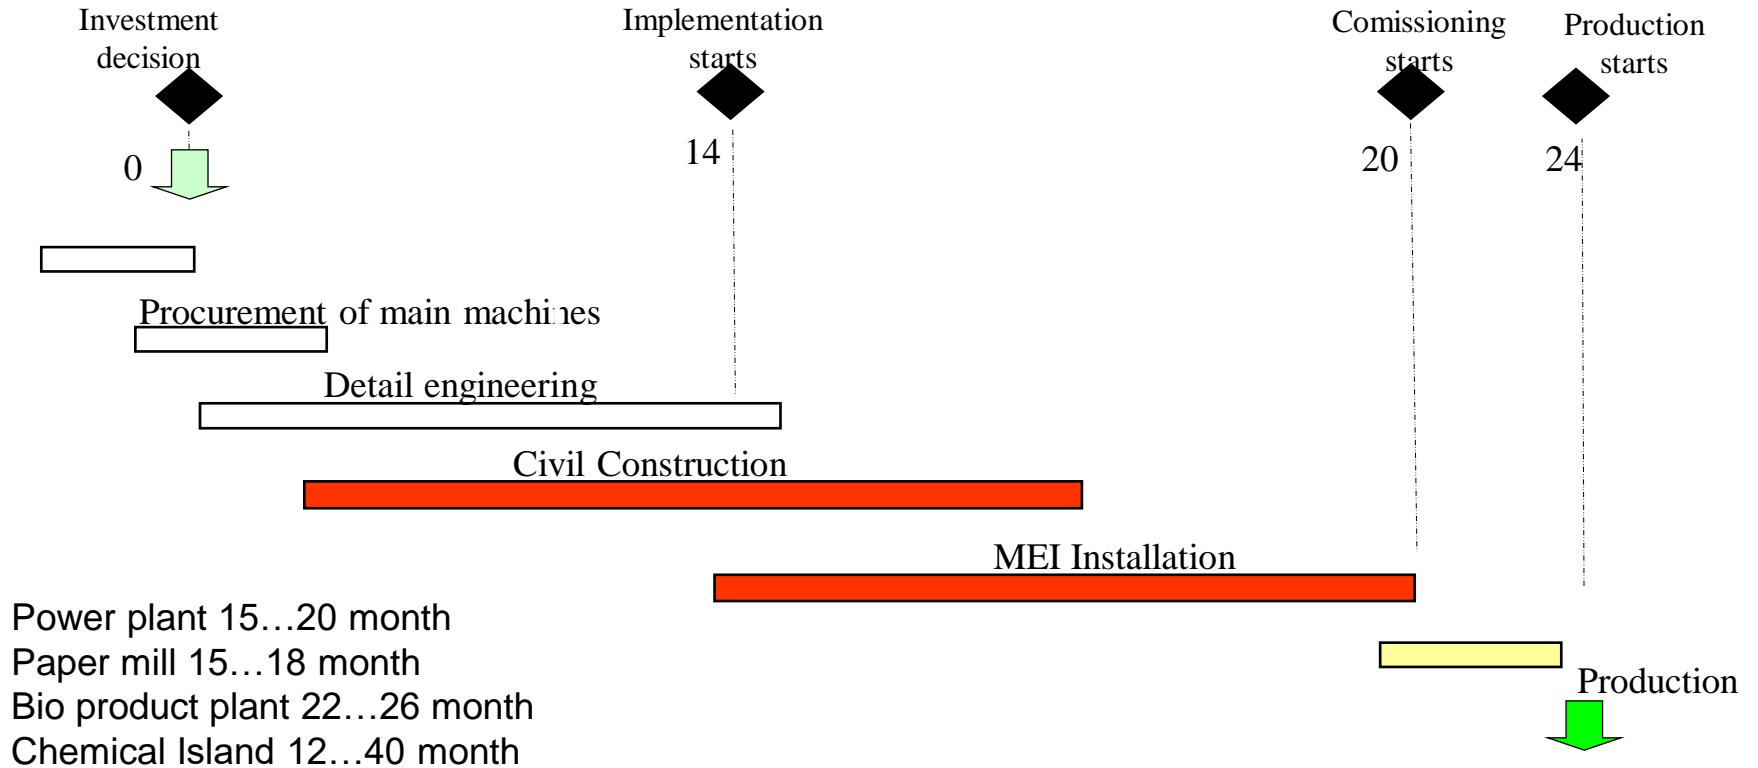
Investment decision

Implementation starts

Comissioning starts

Production starts

0

14

20

24

Procurement of main machines

Detail engineering

Civil Construction

MEI Installation

Power plant 15…20 month
Paper mill 15…18 month
Bio product plant 22…26 month
Chemical Island 12…40 month

Production